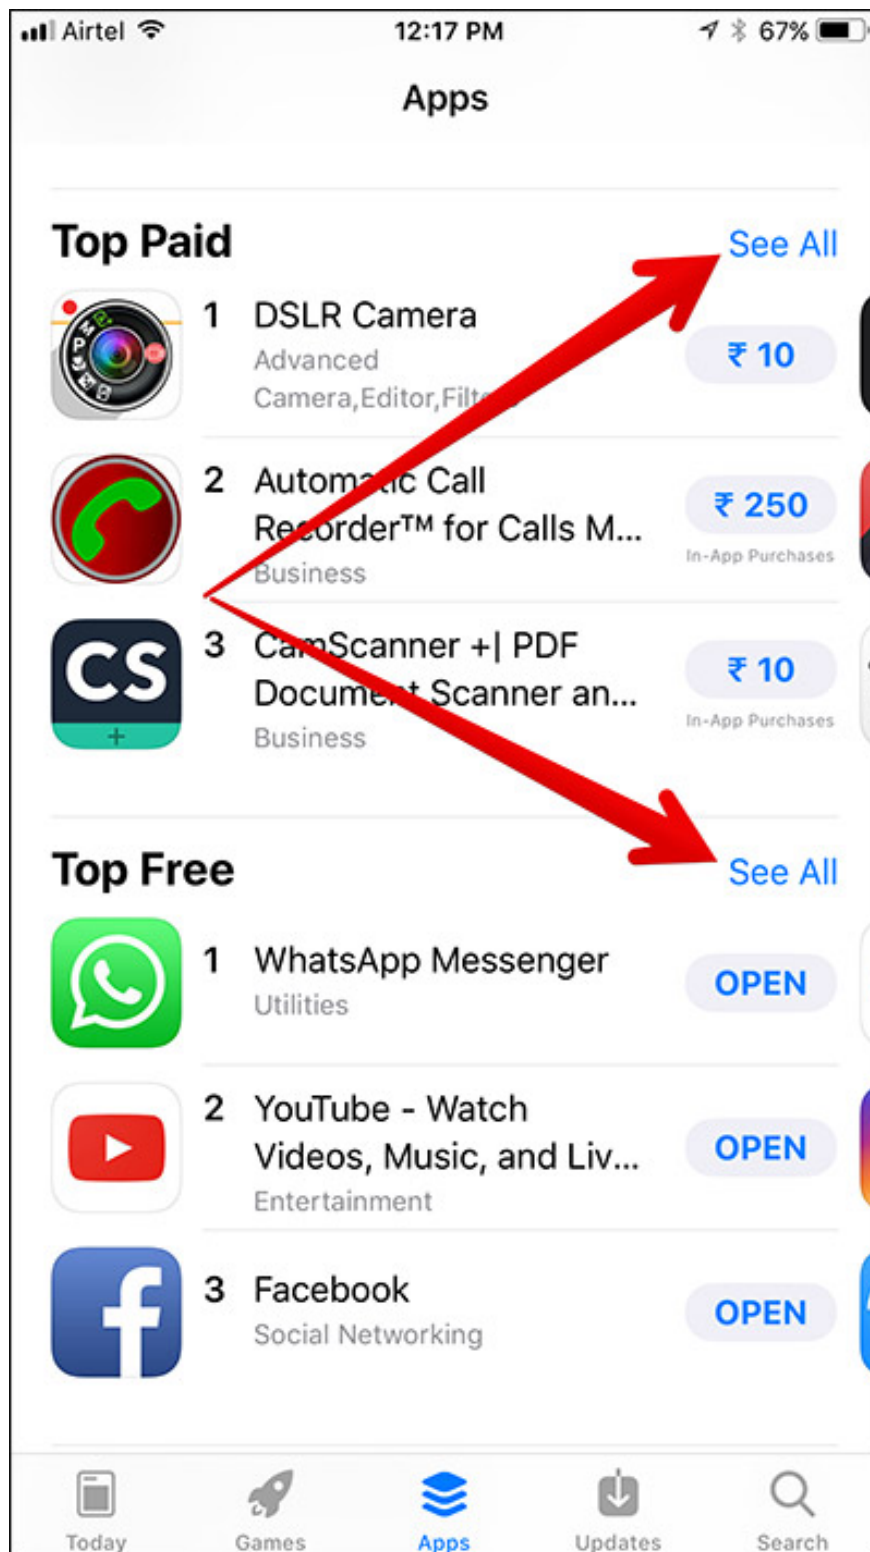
Airtel 12:17 PM 67%

Apps

Top Paid See All

1 DSLR Camera
Advanced Camera,Editor,Filt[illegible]
₹ 10

2 Automa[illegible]ic Call Re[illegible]order™ for Calls M...
Business
₹ 250
In-App Purchases

3 Ca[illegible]Scanner +| PDF Docume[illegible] Scanner an...
Business
₹ 10
In-App Purchases

Top Free See All

1 WhatsApp Messenger
Utilities
OPEN

2 YouTube - Watch Videos, Music, and Liv...
Entertainment
OPEN

3 Facebook
Social Networking
OPEN

Today Games Apps Updates Search